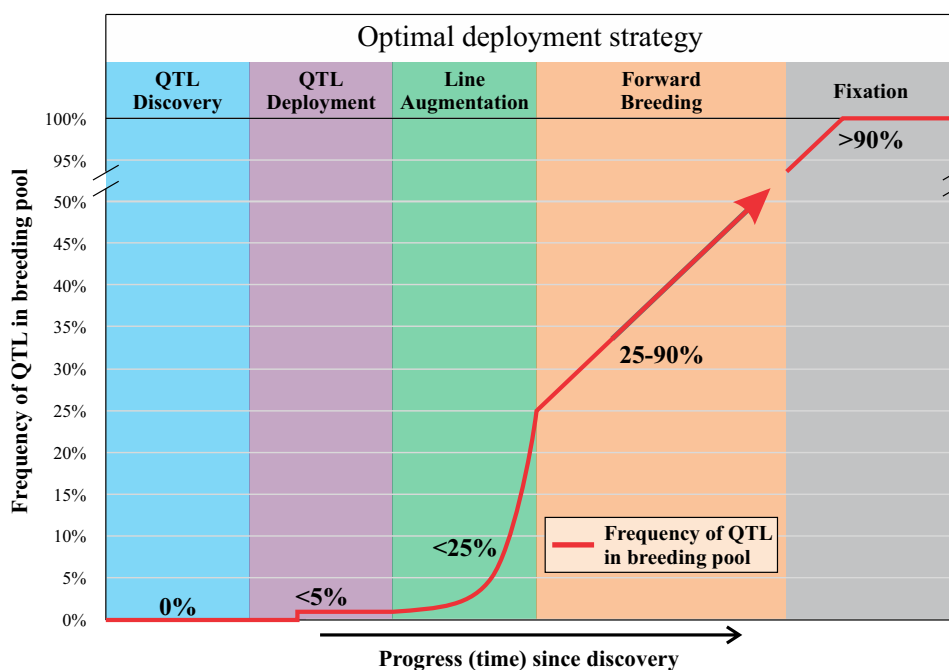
Optimal deployment strategy

QTL Discovery

QTL Deployment

Line Augmentation

Forward Breeding

Fixation

Frequency of QTL in breeding pool

100%
95%
50%
45%
40%
35%
30%
25%
20%
15%
10%
5%
0%

>90%

25-90%

<25%

<5%

0%

Frequency of QTL in breeding pool

Progress (time) since discovery